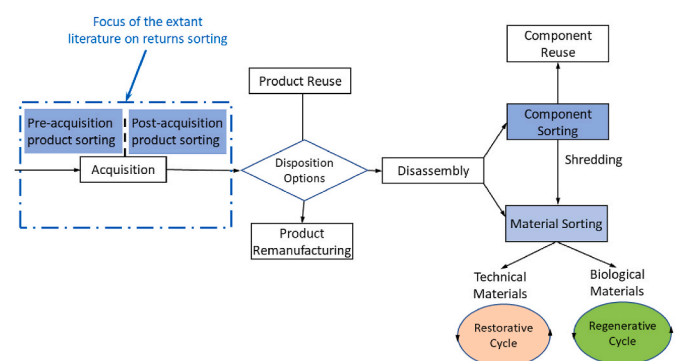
Focus of the extant literature on returns sorting

Pre-acquisition product sorting

Post-acquisition product sorting

Acquisition

Product Reuse

Disposition Options

Product Remanufacturing

Disassembly

Component Reuse

Component Sorting

Shredding

Material Sorting

Technical Materials

Biological Materials

Restorative Cycle

Regenerative Cycle